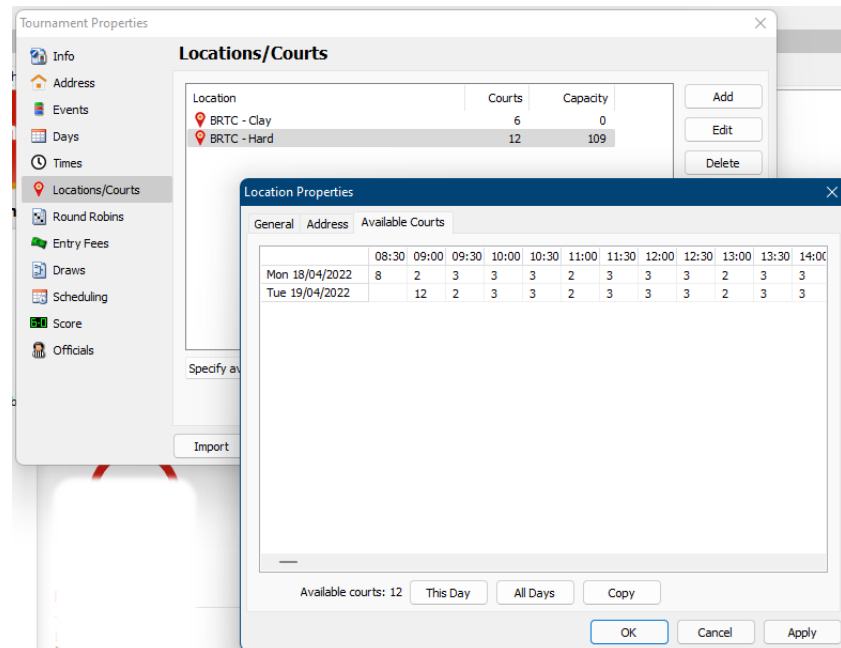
Tournament Properties

Info
Address
Events
Days
Times
Locations/Courts
Round Robins
Entry Fees
Draws
Scheduling
Score
Officials

Locations/Courts

| Location | Courts | Capacity |
|---|---|---|
| BRTC - Clay | 6 | 0 |
| BRTC - Hard | 12 | 109 |

Add
Edit
Delete

Specify av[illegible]

Import

Location Properties

General | Address | Available Courts

| | 08:30 | 09:00 | 09:30 | 10:00 | 10:30 | 11:00 | 11:30 | 12:00 | 12:30 | 13:00 | 13:30 | 14:0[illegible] |
|---|---|---|---|---|---|---|---|---|---|---|---|---|
| Mon 18/04/2022 | 8 | 2 | 3 | 3 | 3 | 2 | 3 | 3 | 3 | 2 | 3 | 3 |
| Tue 19/04/2022 | | 12 | 2 | 3 | 3 | 2 | 3 | 3 | 3 | 2 | 3 | 3 |

Available courts: 12 This Day All Days Copy

OK Cancel Apply